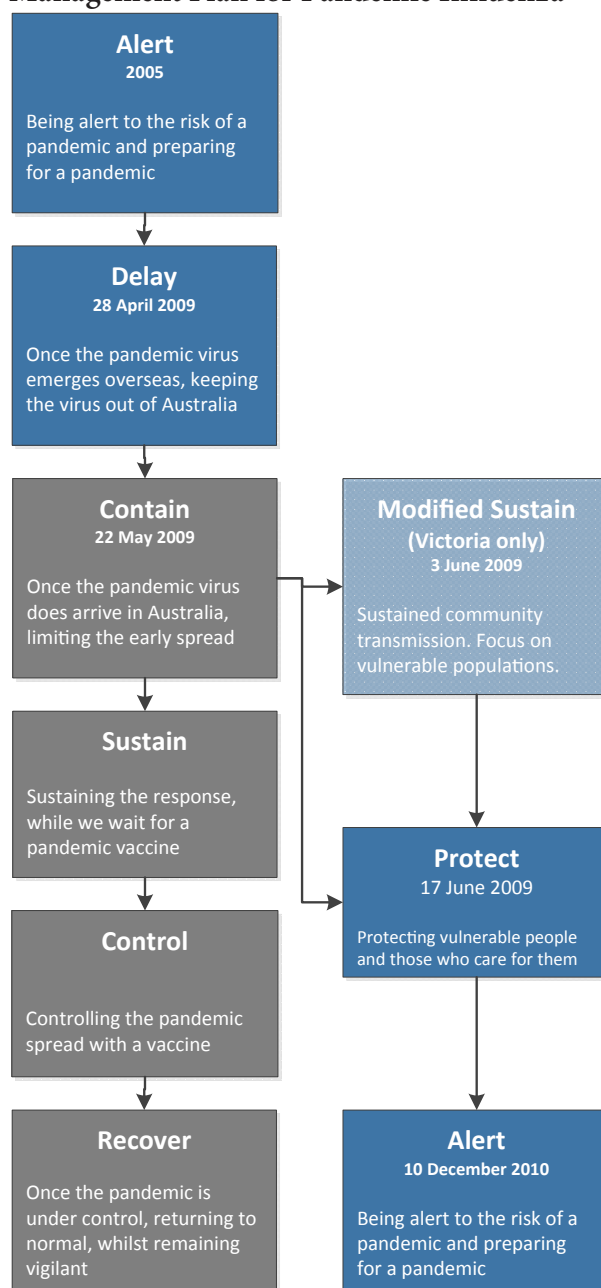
Management Plan for Pandemic Influenza

Alert
2005

Being alert to the risk of a pandemic and preparing for a pandemic

Delay
28 April 2009

Once the pandemic virus emerges overseas, keeping the virus out of Australia

Contain
22 May 2009

Once the pandemic virus does arrive in Australia, limiting the early spread

Modified Sustain
(Victoria only)
3 June 2009

Sustained community transmission. Focus on vulnerable populations.

Sustain

Sustaining the response, while we wait for a pandemic vaccine

Protect
17 June 2009

Protecting vulnerable people and those who care for them

Control

Controlling the pandemic spread with a vaccine

Recover

Once the pandemic is under control, returning to normal, whilst remaining vigilant

Alert
10 December 2010

Being alert to the risk of a pandemic and preparing for a pandemic